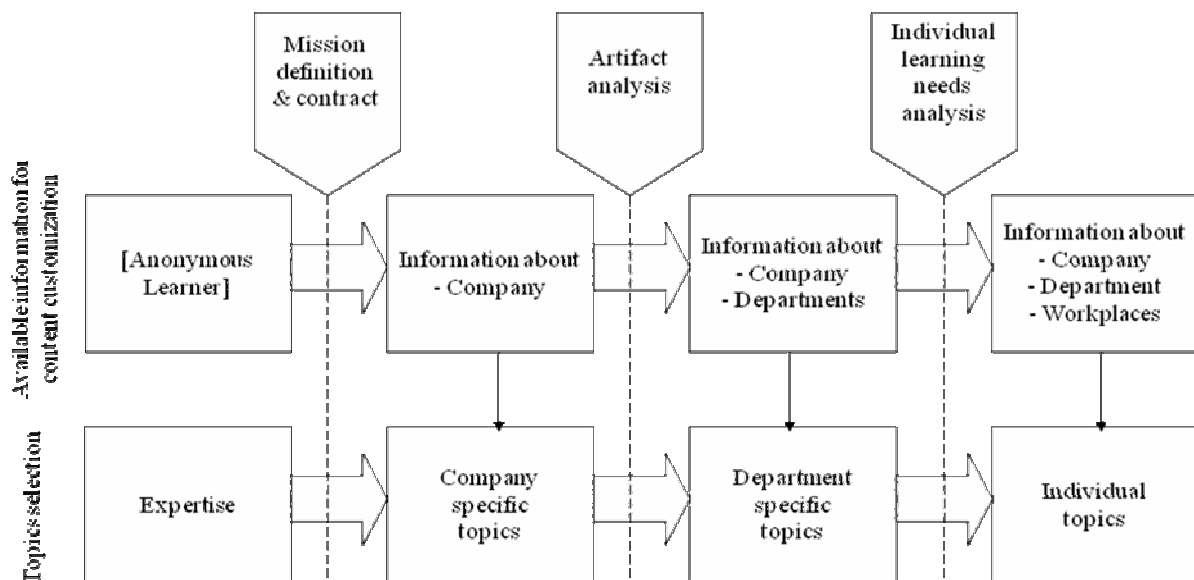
Mission definition & contract

Artifact analysis

Individual learning needs analysis

Available information for content customization

[Anonymous Learner]

Information about
- Company

Information about
- Company
- Departments

Information about
- Company
- Department
- Workplaces

Topics selection

Expertise

Company specific topics

Department specific topics

Individual topics